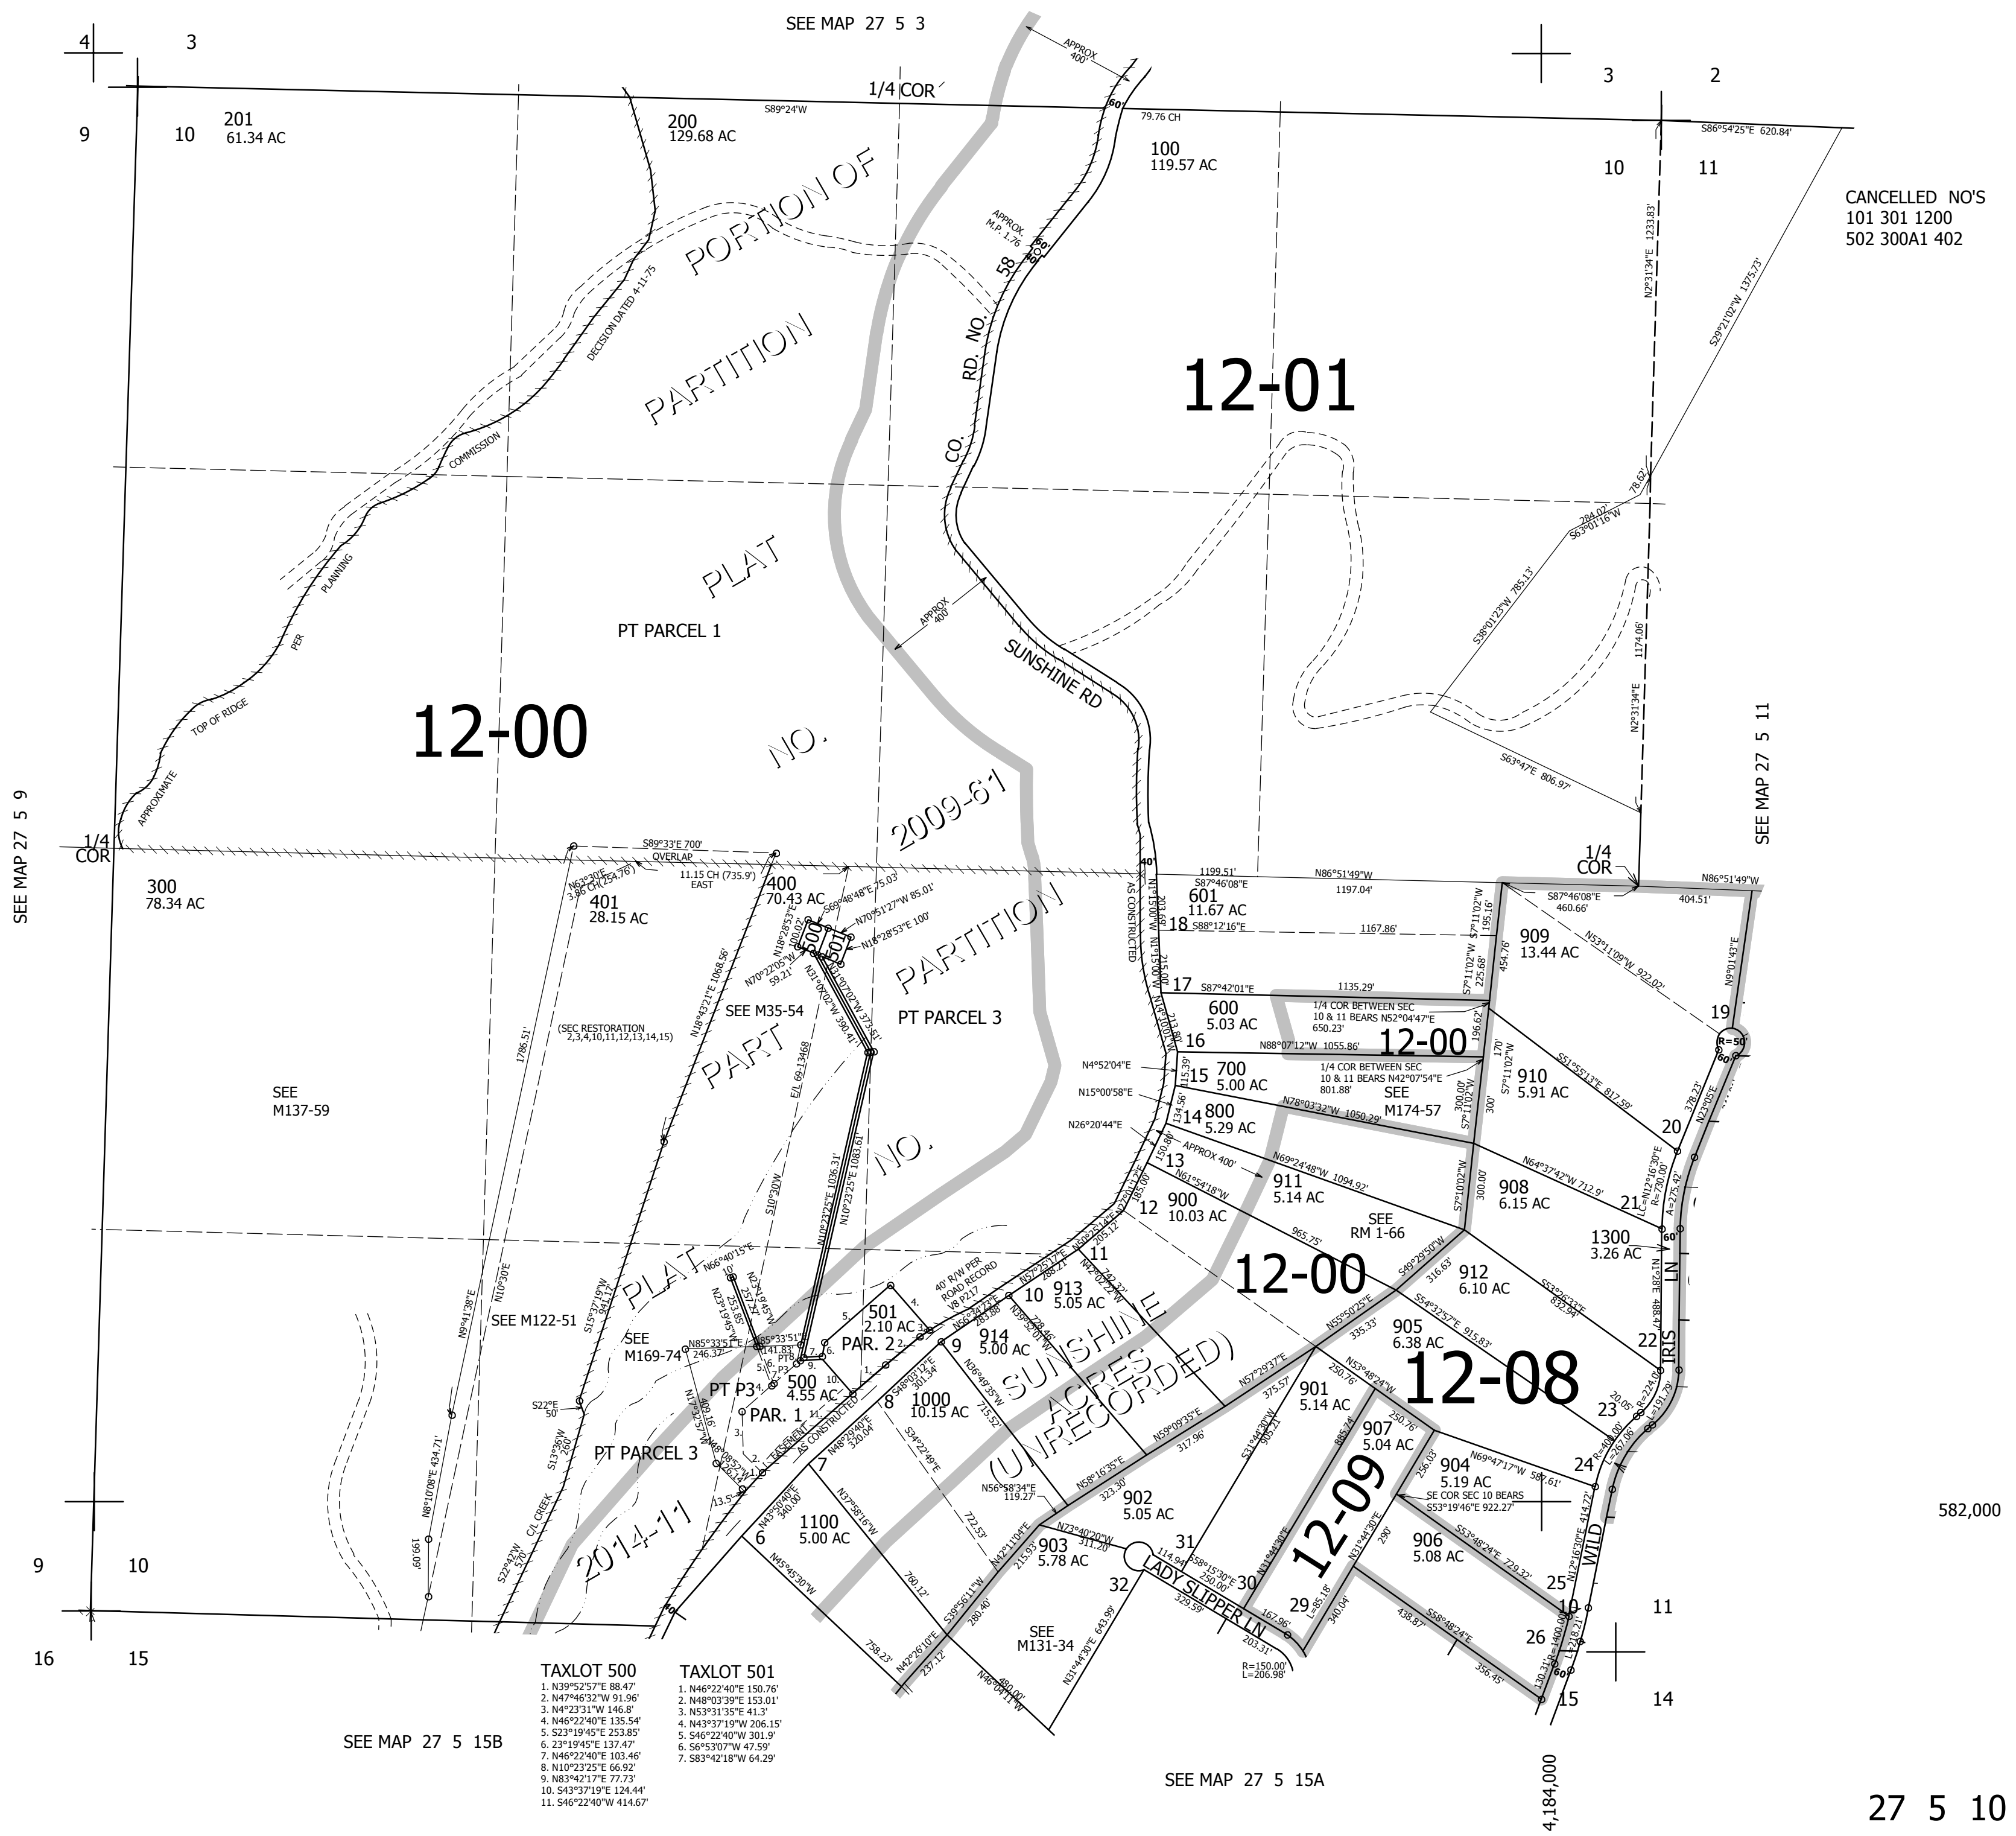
SEE MAP 27 5 3

4 3
9 10
3 2
10 11

1/4 COR
S89°24'W
79.76 CH
S86°54'25"E 620.84'

201
61.34 AC

200
129.68 AC

100
119.57 AC

APPROX 400'

CANCELLED NO'S
101 301 1200
502 300A1 402

PORTION OF PARTITION PLAT NO. 2009-61

DECISION DATED 4-11-75
COMMISSION
PLANNING
PER
TOP OF RIDGE
APPROXIMATE

APPROX M.P. 1.76
CO. RD. NO. 58

12-01

12-00

PT PARCEL 1

SUNSHINE RD

APPROX 400'

N2°31'34"E 1233.83'
S29°21'02"W 1375.73'
78.62'
784.02'
S63°01'16"W
S38°01'23"W 785.13'
1174.06'
N2°31'34"E
S63°47'E 806.97'

SEE MAP 27 5 11

SEE MAP 27 5 9

1/4 COR
S89°33'E 700'
OVERLAP
11.15 CH (735.9')
EAST
N63°30'E 3.86 CH(254.76')

300
78.34 AC

400
70.43 AC

401
28.15 AC

1199.51'
N86°51'49"W
1197.04'
601
S87°46'08"E
11.67 AC
18
S88°12'16"E
1167.86'
AS CONSTRUCTED

1/4 COR
N86°51'49"W
S87°46'08"E
460.66'
404.51'
909
13.44 AC
N53°11'09"W 922.02'
N9°01'43"E
19
R=50'

SEE M35-54
PART PARTITION PLAT NO. 2014-11
PT PARCEL 3

(SEC RESTORATION 2,3,4,10,11,12,13,14,15)

17
S87°42'01"E
1135.29'
600
5.03 AC
16
1/4 COR BETWEEN SEC 10 & 11 BEARS N52°04'47"E 650.23'
N88°07'12"W 1055.86'
12-00
1/4 COR BETWEEN SEC 10 & 11 BEARS N42°07'54"E 801.88'
SEE M174-57

N4°52'04"E
15
700
5.00 AC
N15°00'58"E
14
800
5.29 AC
N78°03'32"W 1050.29'
N26°20'44"E
13
APPROX 400'

910
5.91 AC
S51°55'13"E 817.59'
20

SEE M137-59

911
5.14 AC
N69°24'48"W 1094.92'
908
6.15 AC
N64°37'42"W 712.9'
21

900
10.03 AC
12
N61°54'18"W
965.75'
SEE RM 1-66
12-00

1300
3.26 AC
IRIS LN

11
913
5.05 AC
10

912
6.10 AC

SEE M122-51
SEE M169-74

501
2.10 AC
PAR. 2
9
914
5.00 AC

40' R/W PER ROAD RECORD V8 P217

905
6.38 AC
22

12-08

PT P3
500
4.55 AC
PAR. 1
8
1000
10.15 AC

SUNSHINE ACRES (UNRECORDED)

901
5.14 AC
907
5.04 AC
23
24
904
5.19 AC
N69°47'17"W 587.61'

PT PARCEL 3
EASEMENT AS CONSTRUCTED
7
1100
5.00 AC
6

902
5.05 AC
903
5.78 AC
31
32
30
LADY SLIPPER LN

12-09

SE COR SEC 10 BEARS S53°19'46"E 922.27'
906
5.08 AC
25
WILD

582,000

C/L CREEK

SEE M131-34

29
26

9 10
16 15
11
15 14

R=150.00'
L=206.98'

TAXLOT 500
1. N39°52'57"E 88.47'
2. N47°46'32"W 91.96'
3. N4°23'31"W 146.8'
4. N46°22'40"E 135.54'
5. S23°19'45"E 253.85'
6. 23°19'45"E 137.47'
7. N46°22'40"E 103.46'
8. N10°23'25"E 66.92'
9. N83°42'17"E 77.73'
10. S43°37'19"E 124.44'
11. S46°22'40"W 414.67'

TAXLOT 501
1. N46°22'40"E 150.76'
2. N48°03'39"E 153.01'
3. N53°31'35"E 41.3'
4. N43°37'19"W 206.15'
5. S46°22'40"W 301.9'
6. S6°53'07"W 47.59'
7. S83°42'18"W 64.29'

SEE MAP 27 5 15B
SEE MAP 27 5 15A
4,184,000

27 5 10